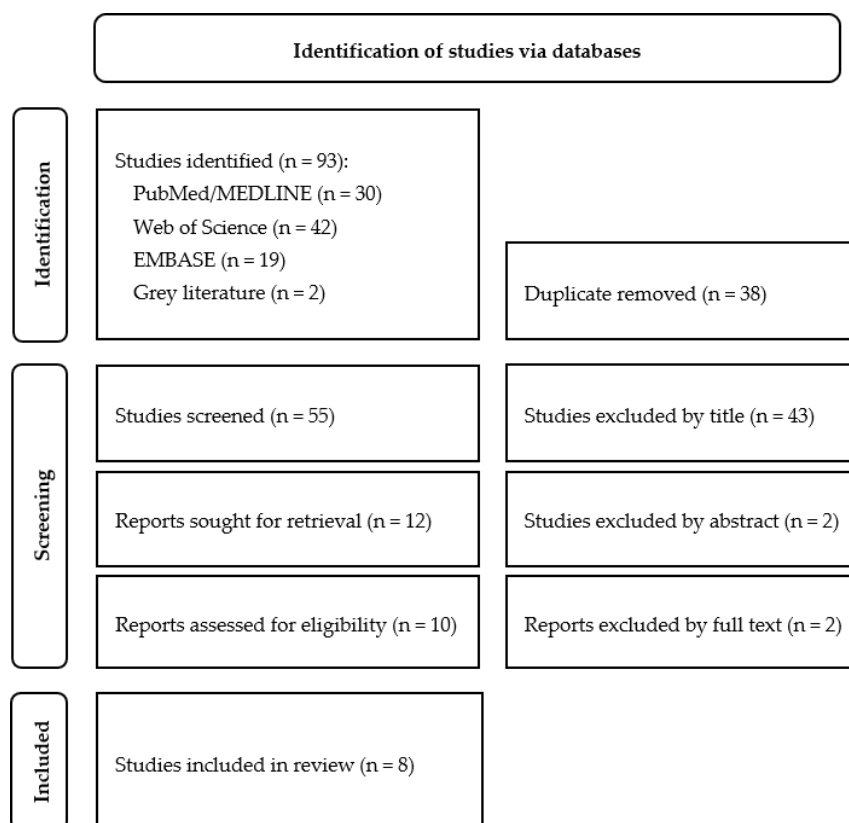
Identification of studies via databases

Identification

Studies identified (n = 93):
PubMed/MEDLINE (n = 30)
Web of Science (n = 42)
EMBASE (n = 19)
Grey literature (n = 2)

Duplicate removed (n = 38)

Screening

Studies screened (n = 55)

Studies excluded by title (n = 43)

Reports sought for retrieval (n = 12)

Studies excluded by abstract (n = 2)

Reports assessed for eligibility (n = 10)

Reports excluded by full text (n = 2)

Included

Studies included in review (n = 8)